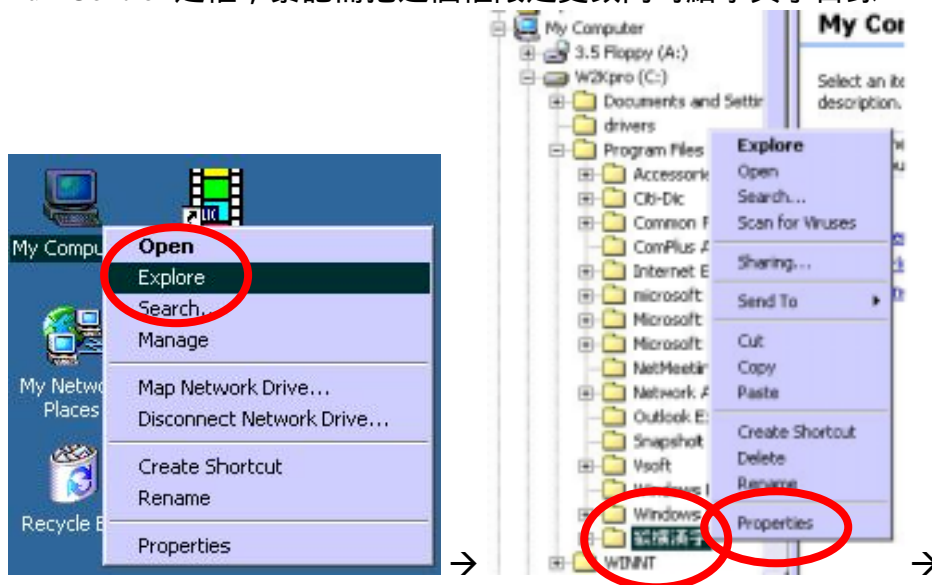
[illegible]

My Compu

My Netwo Places

Recycle B

Open
Explore
Search...
Manage
Map Network Drive...
Disconnect Network Drive...
Create Shortcut
Rename
Properties

→

My Computer
3.5 Floppy (A:)
W2Kpro (C:)
Documents and Settir
drivers
Program Files
Accessori
Citi-Dic
Common F
ComPlus A
Internet E
microsoft
Microsoft
Microsoft
NetMeetir
Network A
Outlook E:
Snapshot
Vsoft
Windows I
Windows
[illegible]
WINNT

My Cor
Select an ite description.

Explore
Open
Search...
Scan for Viruses
Sharing...
Send To
Cut
Copy
Paste
Create Shortcut
Delete
Rename
Properties

→